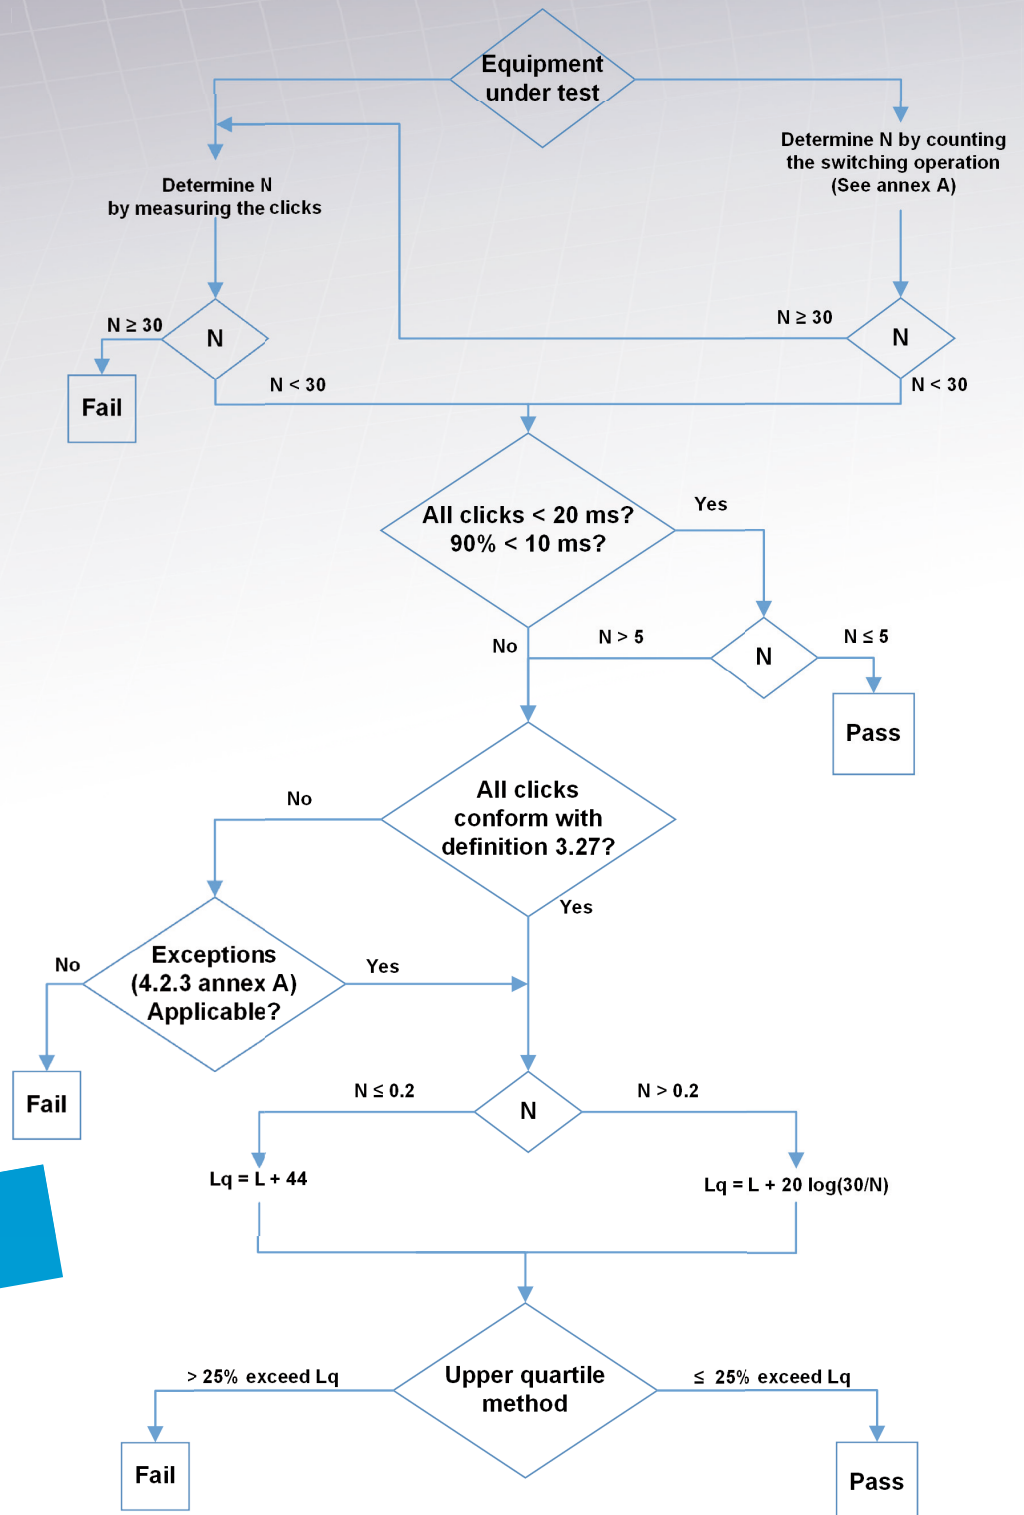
Equipment under test

Determine N by measuring the clicks

Determine N by counting the switching operation (See annex A)

N ≥ 30

N

Fail

N < 30

N ≥ 30

N

N < 30

All clicks < 20 ms? 90% < 10 ms?

Yes

No

N > 5

N

N ≤ 5

Pass

No

All clicks conform with definition 3.27?

Yes

No

Exceptions (4.2.3 annex A) Applicable?

Yes

Fail

N ≤ 0.2

N

N > 0.2

Lq = L + 44

Lq = L + 20 log(30/N)

> 25% exceed Lq

Upper quartile method

≤ 25% exceed Lq

Fail

Pass